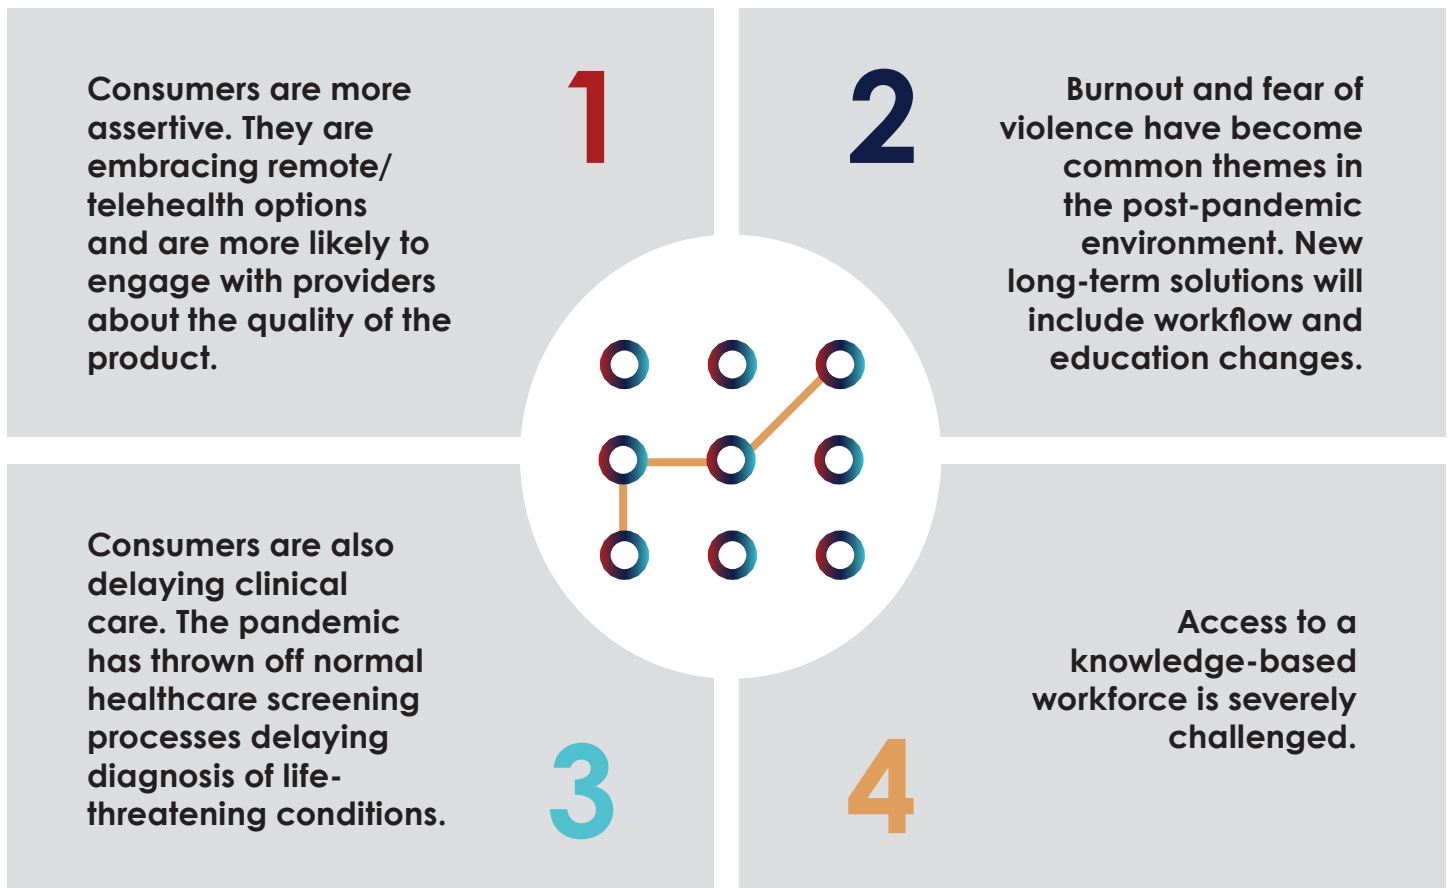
Consumers are more assertive. They are embracing remote/ telehealth options and are more likely to engage with providers about the quality of the product.

1

2

Burnout and fear of violence have become common themes in the post-pandemic environment. New long-term solutions will include workflow and education changes.

Consumers are also delaying clinical care. The pandemic has thrown off normal healthcare screening processes delaying diagnosis of life-threatening conditions.

3

4

Access to a knowledge-based workforce is severely challenged.